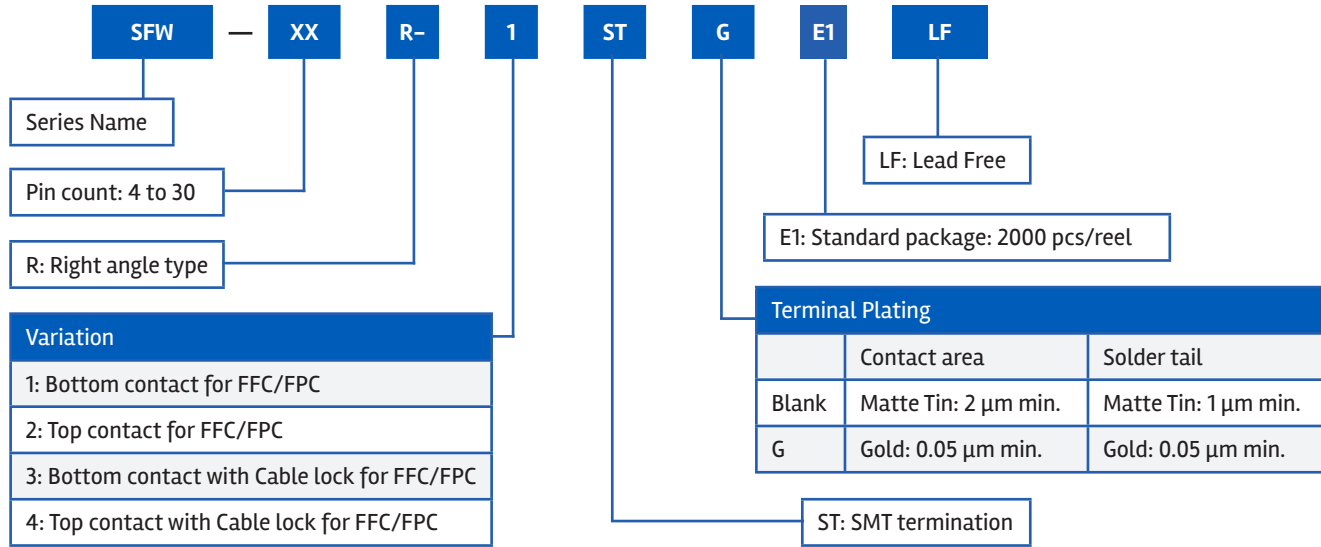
SFW — XX R– 1 ST G E1 LF

Series Name

Pin count: 4 to 30

R: Right angle type

| Variation |
|---|
| 1: Bottom contact for FFC/FPC |
| 2: Top contact for FFC/FPC |
| 3: Bottom contact with Cable lock for FFC/FPC |
| 4: Top contact with Cable lock for FFC/FPC |

LF: Lead Free

E1: Standard package: 2000 pcs/reel

Terminal Plating

| | Contact area | Solder tail |
|---|---|---|
| Blank | Matte Tin: 2 µm min. | Matte Tin: 1 µm min. |
| G | Gold: 0.05 µm min. | Gold: 0.05 µm min. |

ST: SMT termination